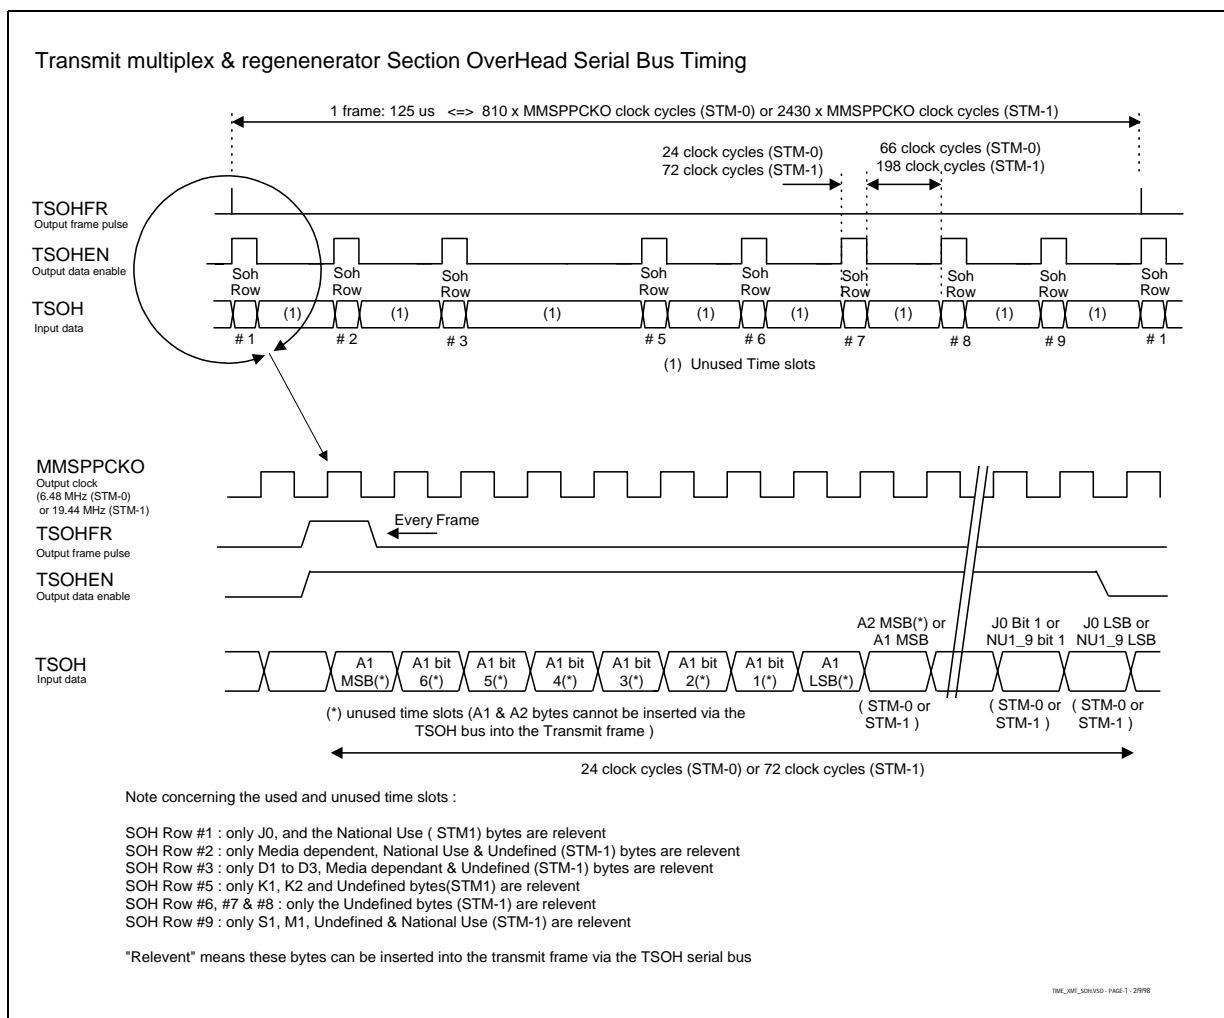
Transmit multiplex & regenenerator Section OverHead Serial Bus Timing

1 frame: 125 us <=> 810 x MMSPPCKO clock cycles (STM-0) or 2430 x MMSPPCKO clock cycles (STM-1)

24 clock cycles (STM-0)
72 clock cycles (STM-1)

66 clock cycles (STM-0)
198 clock cycles (STM-1)

TSOHFR
Output frame pulse

TSOHEN
Output data enable

Soh Row Soh Row Soh Row Soh Row Soh Row Soh Row Soh Row Soh Row Soh Row

TSOH
Input data

(1) (1) (1) (1) (1) (1) (1) (1)

# 1 # 2 # 3 # 5 # 6 # 7 # 8 # 9 # 1

(1) Unused Time slots

MMSPPCKO
Output clock
(6.48 MHz (STM-0)
or 19.44 MHz (STM-1)

TSOHFR
Output frame pulse

Every Frame

TSOHEN
Output data enable

A2 MSB(*) or A1 MSB

J0 Bit 1 or NU1_9 bit 1

J0 LSB or NU1_9 LSB

TSOH
Input data

A1 MSB(*) | A1 bit 6(*) | A1 bit 5(*) | A1 bit 4(*) | A1 bit 3(*) | A1 bit 2(*) | A1 bit 1(*) | A1 LSB(*)

( STM-0 or STM-1 ) ( STM-0 or STM-1 ) ( STM-0 or STM-1 )

(*) unused time slots (A1 & A2 bytes cannot be inserted via the TSOH bus into the Transmit frame )

24 clock cycles (STM-0) or 72 clock cycles (STM-1)

Note concerning the used and unused time slots :

SOH Row #1 : only J0, and the National Use ( STM1) bytes are relevent
SOH Row #2 : only Media dependent, National Use & Undefined (STM-1) bytes are relevent
SOH Row #3 : only D1 to D3, Media dependant & Undefined (STM-1) bytes are relevent
SOH Row #5 : only K1, K2 and Undefined bytes(STM1) are relevent
SOH Row #6, #7 & #8 : only the Undefined bytes (STM-1) are relevent
SOH Row #9 : only S1, M1, Undefined & National Use (STM-1) are relevent

"Relevent" means these bytes can be inserted into the transmit frame via the TSOH serial bus

TIME_XMT_SOH.VSD - PAGE-1 - 2/9/98